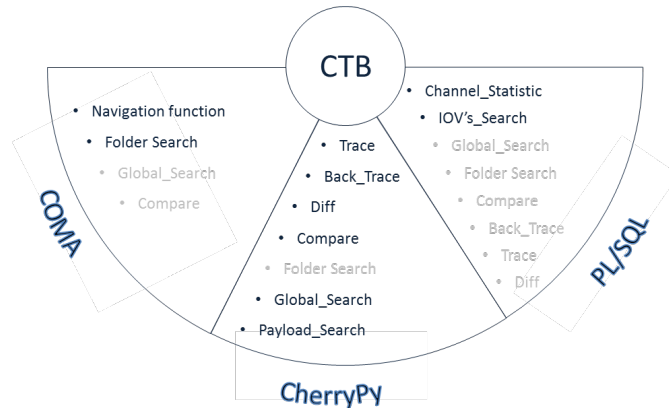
CTB

Navigation function
Folder Search
Global_Search
Compare

COMA

Trace
Back_Trace
Diff
Compare
Folder Search
Global_Search
Payload_Search

CherryPy

Channel_Statistic
IOV's_Search
Global_Search
Folder Search
Compare
Back_Trace
Trace
Diff

PL/SQL